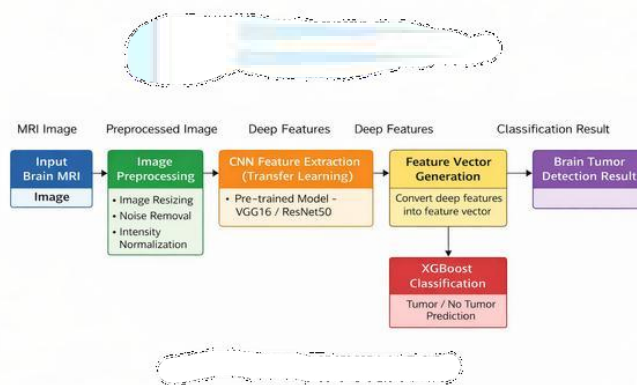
MRI Image

Preprocessed Image

Deep Features

Deep Features

Classification Result

Input Brain MRI

Image

Image Preprocessing

• Image Resizing
• Noise Removal
• Intensity Normalization

CNN Feature Extraction (Transfer Learning)

• Pre-trained Model - VGG16 / ResNet50

Feature Vector Generation

Convert deep features into feature vector

Brain Tumor Detection Result

XGBoost Classification

Tumor / No Tumor Prediction